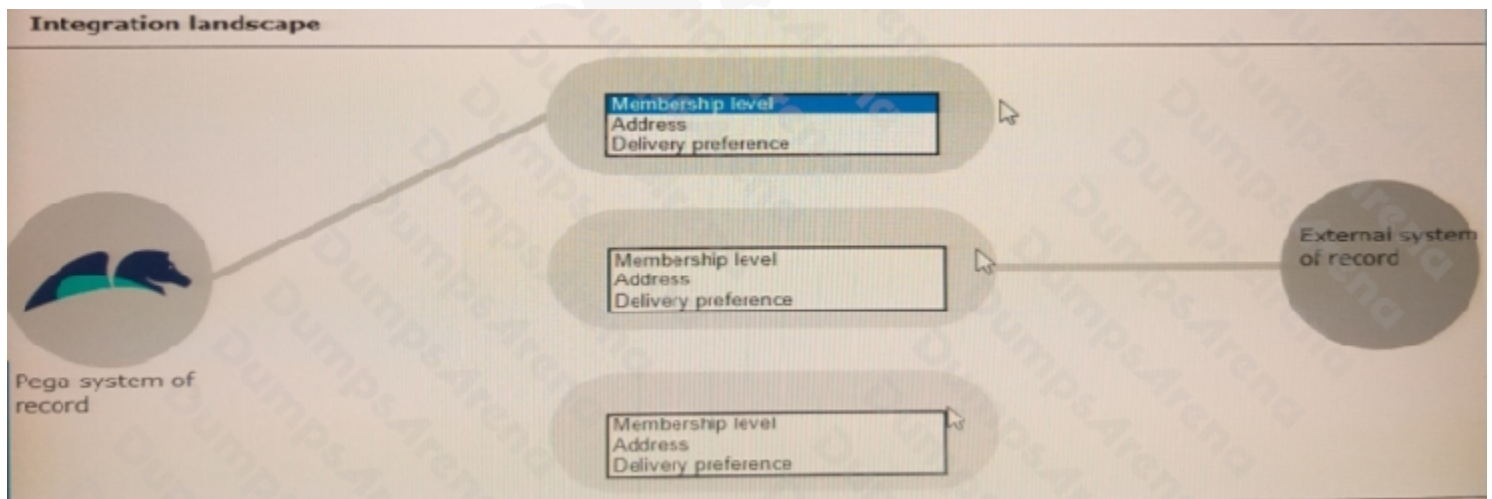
Integration landscape

Membership level
Address
Delivery preference

Membership level
Address
Delivery preference

External system of record

Pega system of record

Membership level
Address
Delivery preference

DumpsArena